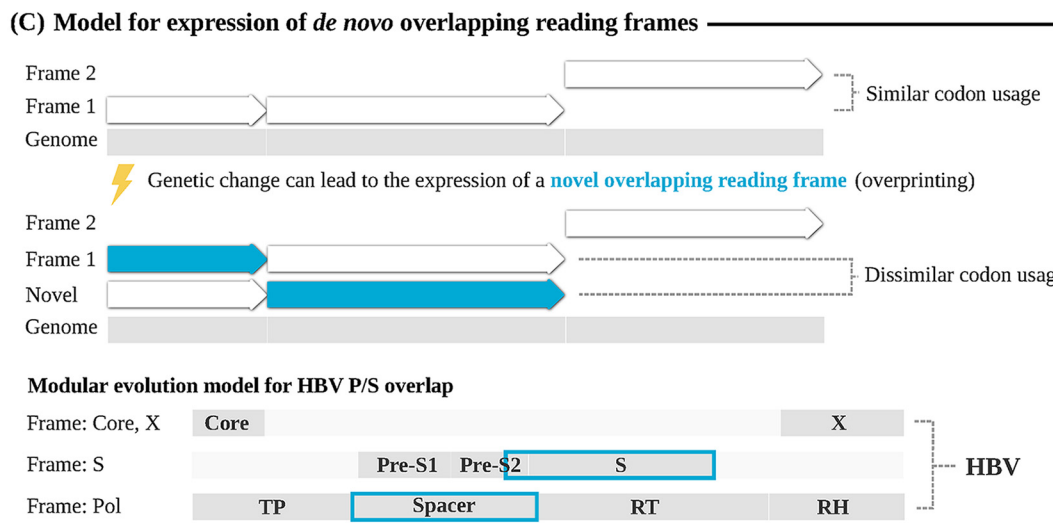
(C) Model for expression of *de novo* overlapping reading frames

Frame 2
Frame 1
Genome
Similar codon usage

Genetic change can lead to the expression of a novel overlapping reading frame (overprinting)

Frame 2
Frame 1
Novel
Genome
Dissimilar codon usag

Modular evolution model for HBV P/S overlap

Frame: Core, X
Core
X
Frame: S
Pre-S1
Pre-S2
S
Frame: Pol
TP
Spacer
RT
RH
HBV